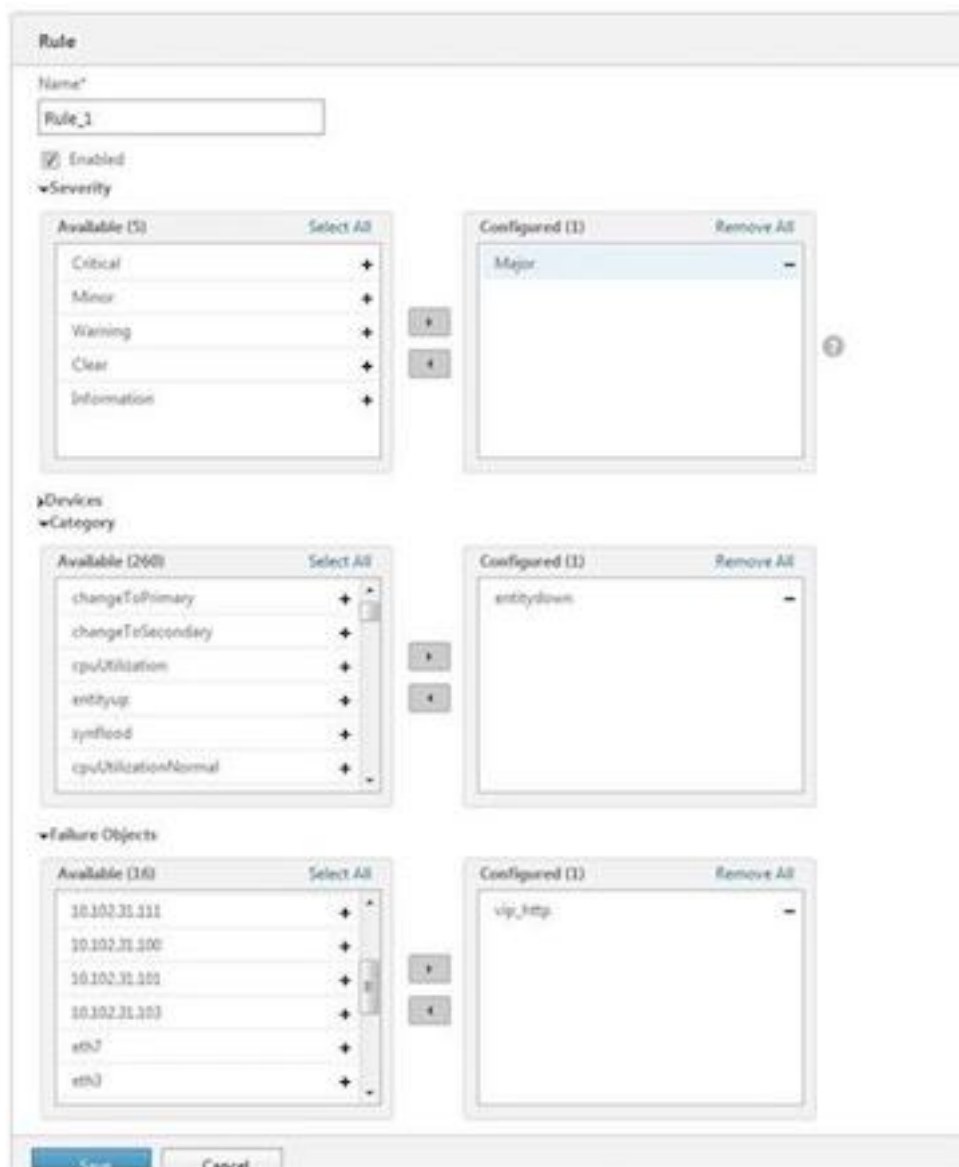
Rule

Name*

Rule_1

Enabled

Severity

Available (5) Select All

Critical +

Minor +

Warning +

Clear +

Information +

Configured (1) Remove All

Major –

Devices

Category

Available (260) Select All

changeToPrimary +

changeToSecondary +

cpuUtilization +

entityup +

synflood +

cpuUtilizationNormal +

Configured (1) Remove All

entitydown –

Failure Objects

Available (16) Select All

10.102.31.111 +

10.102.31.100 +

10.102.31.101 +

10.102.31.103 +

eth7 +

eth3 +

Configured (1) Remove All

vip_http –

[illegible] Cancel